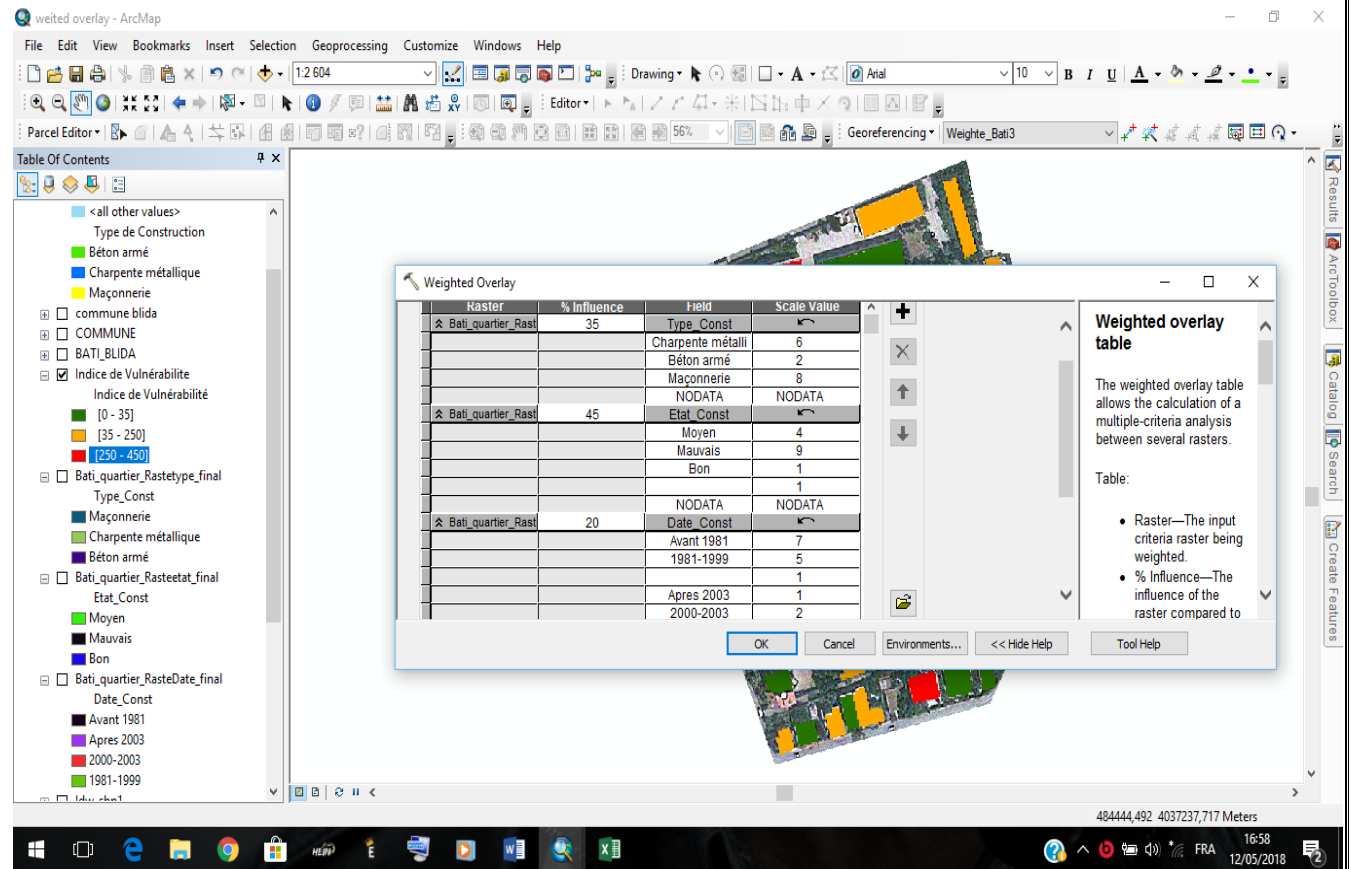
weited overlay - ArcMap

File Edit View Bookmarks Insert Selection Geoprocessing Customize Windows Help

1:2 604

Drawing

Arial 10 B I U A

Editor

Parcel Editor

56%

Georeferencing Weighte_Bati3

Table Of Contents

<all other values>
Type de Construction
Béton armé
Charpente métallique
Maçonnerie
commune blida
COMMUNE
BATI_BLIDA
Indice de Vulnérabilité
Indice de Vulnérabilité
[0 - 35]
[35 - 250]
[250 - 450]
Bati_quartier_Rastetype_final
Type_Const
Maçonnerie
Charpente métallique
Béton armé
Bati_quartier_Rasteetat_final
Etat_Const
Moyen
Mauvais
Bon
Bati_quartier_RasteDate_final
Date_Const
Avant 1981
Apres 2003
2000-2003
1981-1999
ldw_chn1

Weighted Overlay

| Raster | % Influence | Field | Scale Value |
|---|---|---|---|
| Bati_quartier_Rast | 35 | Type_Const | |
| | | Charpente métalli | 6 |
| | | Béton armé | 2 |
| | | Maçonnerie | 8 |
| | | NODATA | NODATA |
| Bati_quartier_Rast | 45 | Etat_Const | |
| | | Moyen | 4 |
| | | Mauvais | 9 |
| | | Bon | 1 |
| | | | 1 |
| | | NODATA | NODATA |
| Bati_quartier_Rast | 20 | Date_Const | |
| | | Avant 1981 | 7 |
| | | 1981-1999 | 5 |
| | | | 1 |
| | | Apres 2003 | 1 |
| | | 2000-2003 | 2 |

Weighted overlay table

The weighted overlay table allows the calculation of a multiple-criteria analysis between several rasters.

Table:

• Raster—The input criteria raster being weighted.
• % Influence—The influence of the raster compared to

OK Cancel Environments... << Hide Help Tool Help

Results ArcToolbox Catalog Search Create Features

484444,492 4037237,717 Meters

FRA 16:58 12/05/2018